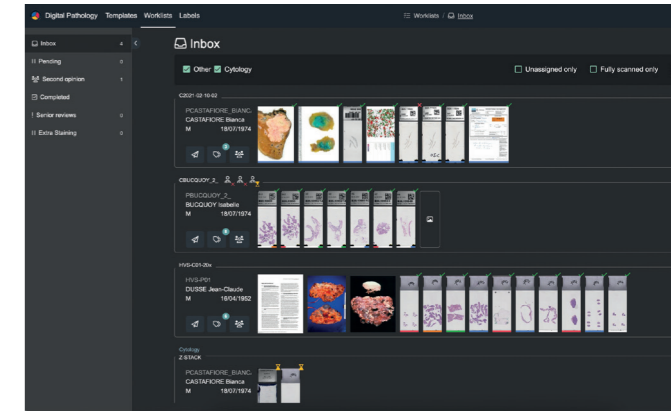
Digital Pathology Templates Worklists Labels

Worklists / Inbox

Inbox 4
Pending 0
Second opinion 1
Completed
Senior reviews 0
Extra Staining 0

Inbox

Other Cytology

Unassigned only Fully scanned only

C2021-02-10-02
PCASTAFIORE_BIANC
CASTAFIORE Bianca
M 18/07/1974

CBUCQUOY_2
PBUCQUOY_2
BUCQUOY Isabelle
M 18/07/1974

HVS-C01-20x
HVS-P01
DUSSE Jean-Claude
M 18/04/1952

Cytology
Z-STACK
PCASTAFIORE_BIANC
CASTAFIORE Bianca
M 18/07/1974